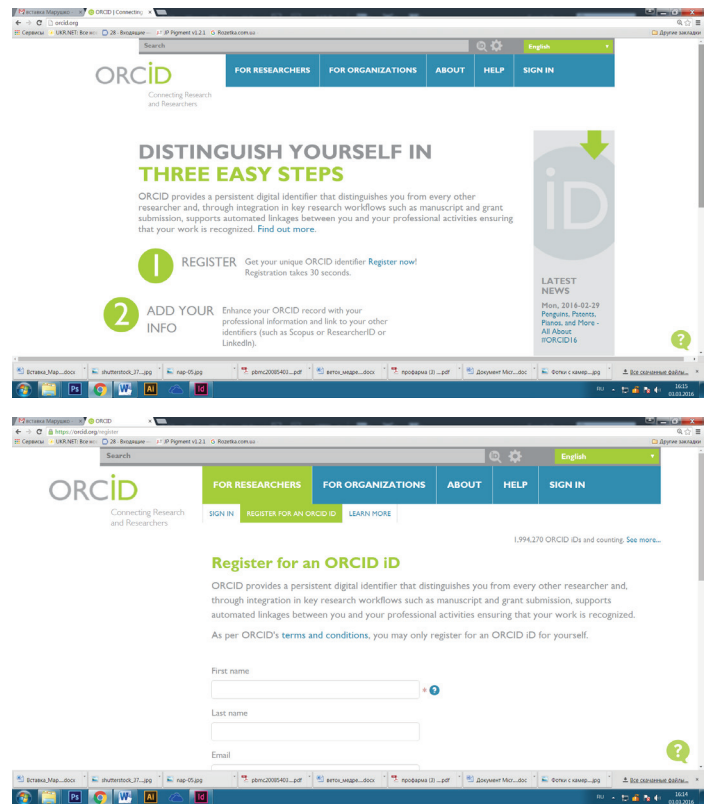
Вставка Маршрут... × ORCID | Connecting ×
orcid.org
Сервисы UKR.NET: Все но... 28 - Входящие - ... JP Pigment v1.2.1 Rozetka.com.ua Другие закладки

Search English

ORCID
Connecting Research and Researchers

FOR RESEARCHERS FOR ORGANIZATIONS ABOUT HELP SIGN IN

DISTINGUISH YOURSELF IN THREE EASY STEPS

ORCID provides a persistent digital identifier that distinguishes you from every other researcher and, through integration in key research workflows such as manuscript and grant submission, supports automated linkages between you and your professional activities ensuring that your work is recognized. Find out more.

1 REGISTER Get your unique ORCID identifier Register now! Registration takes 30 seconds.

2 ADD YOUR INFO Enhance your ORCID record with your professional information and link to your other identifiers (such as Scopus or ResearcherID or LinkedIn).

iD

LATEST NEWS
Mon, 2016-02-29
Penguins, Patents, Pianos, and More - All About #ORCID16

?

Вставка_Map....docx shutterstock_37....jpg nap-05.jpg pbmc20085403....pdf ветох_медре....docx профарма (3) ....pdf Документ Micr....doc Фотки с камер....jpg Все скачанные файлы...

Ps W Ai Id RU 16:15 01.03.2016

Вставка Маршрут... × ORCID ×
https://orcid.org/register
Сервисы UKR.NET: Все но... 28 - Входящие - ... JP Pigment v1.2.1 Rozetka.com.ua Другие закладки

Search English

ORCID
Connecting Research and Researchers

FOR RESEARCHERS FOR ORGANIZATIONS ABOUT HELP SIGN IN

SIGN IN REGISTER FOR AN ORCID ID LEARN MORE

1,994,270 ORCID iDs and counting. See more...

Register for an ORCID iD

ORCID provides a persistent digital identifier that distinguishes you from every other researcher and, through integration in key research workflows such as manuscript and grant submission, supports automated linkages between you and your professional activities ensuring that your work is recognized.

As per ORCID's terms and conditions, you may only register for an ORCID iD for yourself.

First name
*

Last name

Email

?

Вставка_Map....docx shutterstock_37....jpg nap-05.jpg pbmc20085403....pdf ветох_медре....docx профарма (3) ....pdf Документ Micr....doc Фотки с камер....jpg Все скачанные файлы...

Ps W Ai Id RU 16:14 01.03.2016